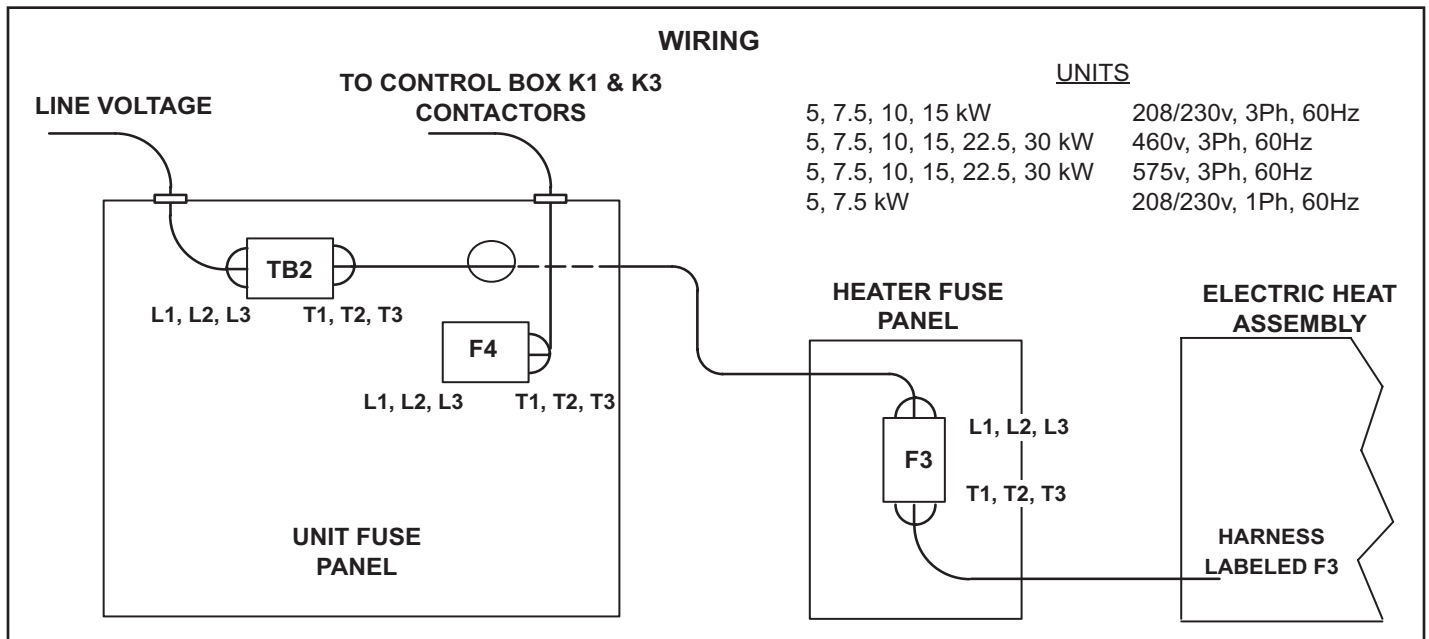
WIRING

LINE VOLTAGE

TO CONTROL BOX K1 & K3 CONTACTORS

UNITS

| | |
|---|---|
| 5, 7.5, 10, 15 kW | 208/230v, 3Ph, 60Hz |
| 5, 7.5, 10, 15, 22.5, 30 kW | 460v, 3Ph, 60Hz |
| 5, 7.5, 10, 15, 22.5, 30 kW | 575v, 3Ph, 60Hz |
| 5, 7.5 kW | 208/230v, 1Ph, 60Hz |

TB2

L1, L2, L3

T1, T2, T3

F4

L1, L2, L3

T1, T2, T3

HEATER FUSE PANEL

ELECTRIC HEAT ASSEMBLY

F3

L1, L2, L3

T1, T2, T3

UNIT FUSE PANEL

HARNESS LABELED F3